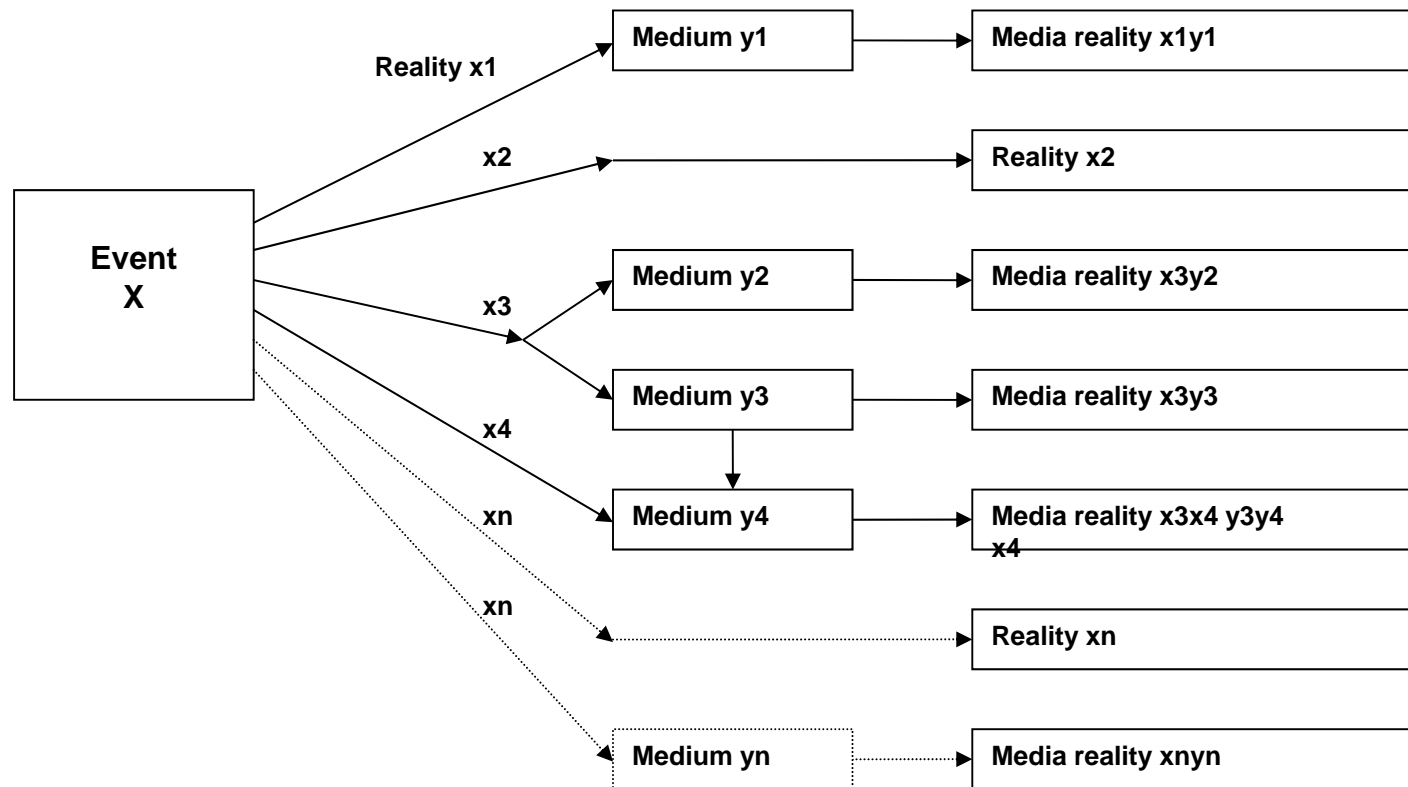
Event X

Reality x1

Medium y1

Media reality x1y1

x2

Reality x2

x3

Medium y2

Media reality x3y2

Medium y3

Media reality x3y3

x4

Medium y4

Media reality x3x4 y3y4 x4

xn

xn

Reality xn

Medium yn

Media reality xnyn